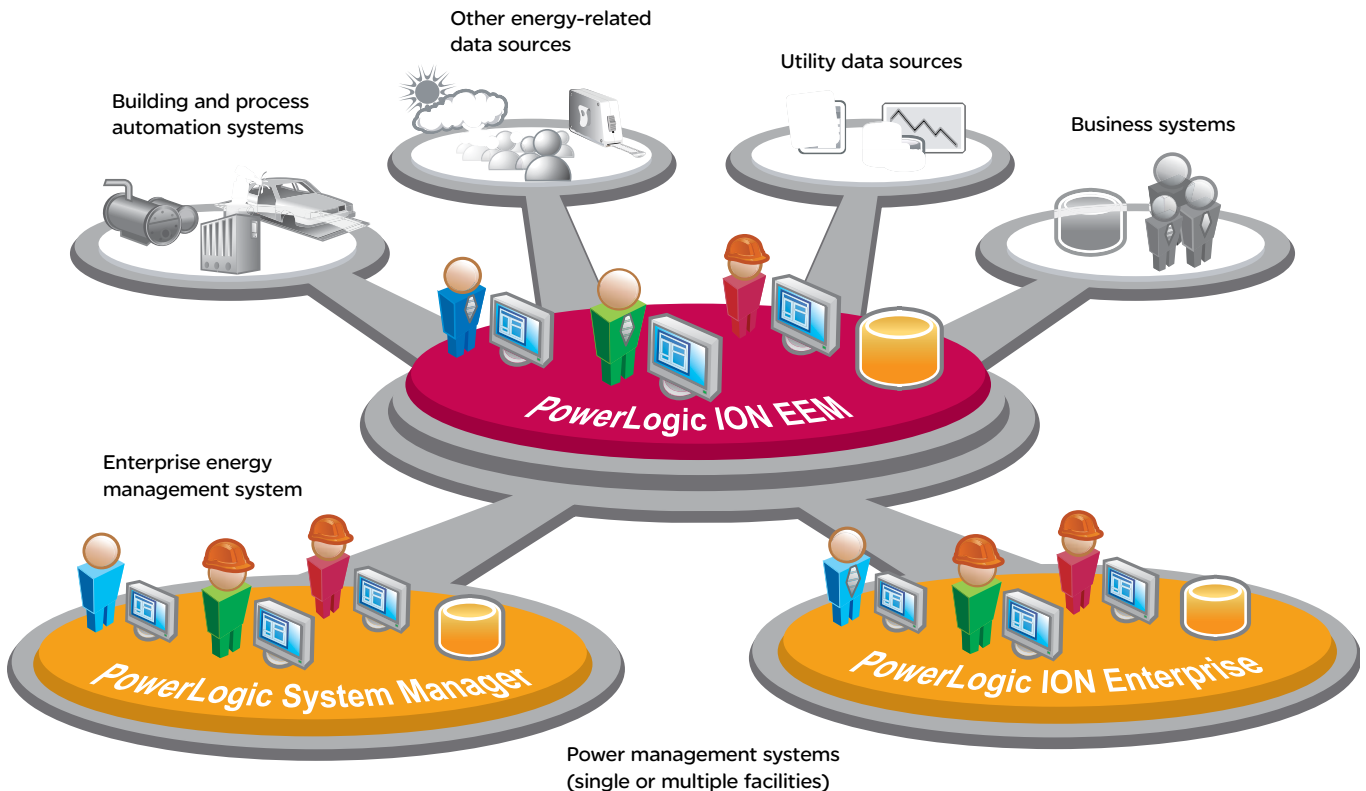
Other energy-related data sources

Utility data sources

Building and process automation systems

Business systems

PowerLogic ION EEM

Enterprise energy management system

PowerLogic System Manager

PowerLogic ION Enterprise

Power management systems (single or multiple facilities)